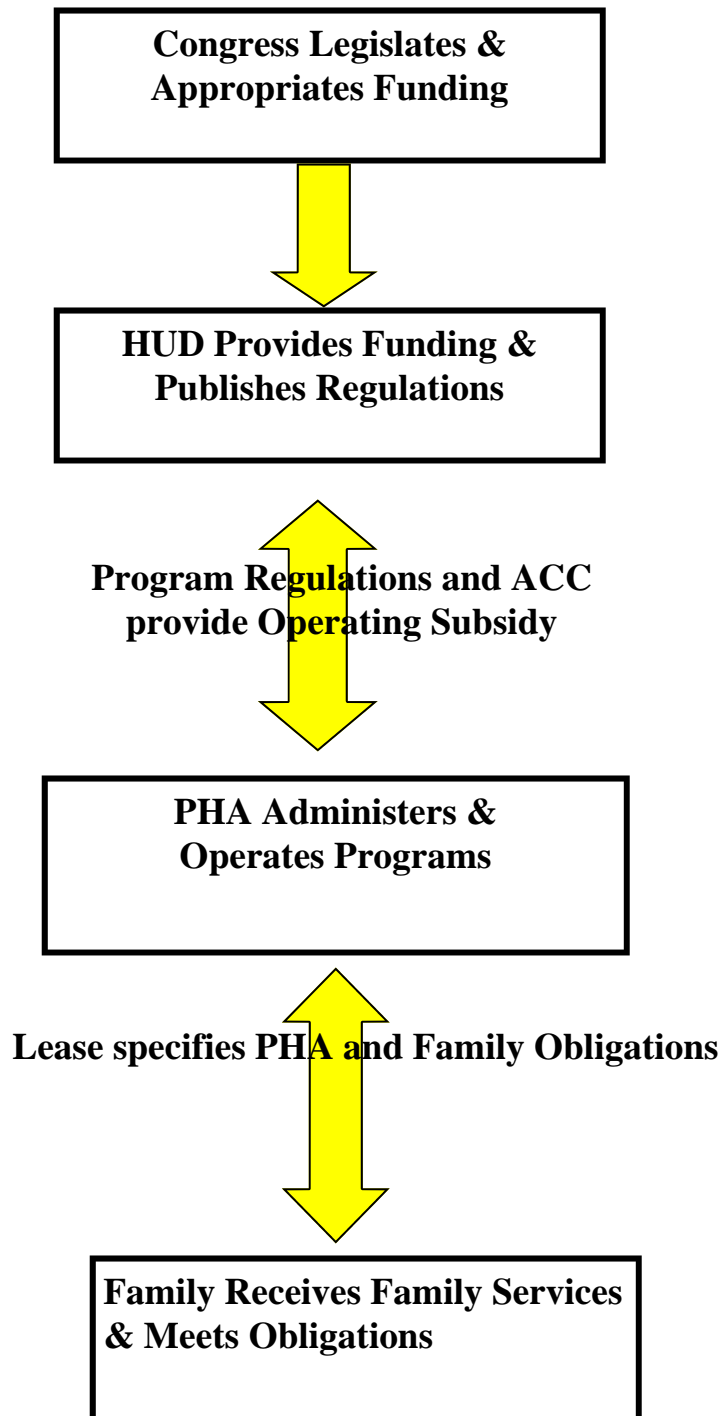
Congress Legislates & Appropriates Funding

HUD Provides Funding & Publishes Regulations

Program Regulations and ACC provide Operating Subsidy

PHA Administers & Operates Programs

Lease specifies PHA and Family Obligations

Family Receives Family Services & Meets Obligations